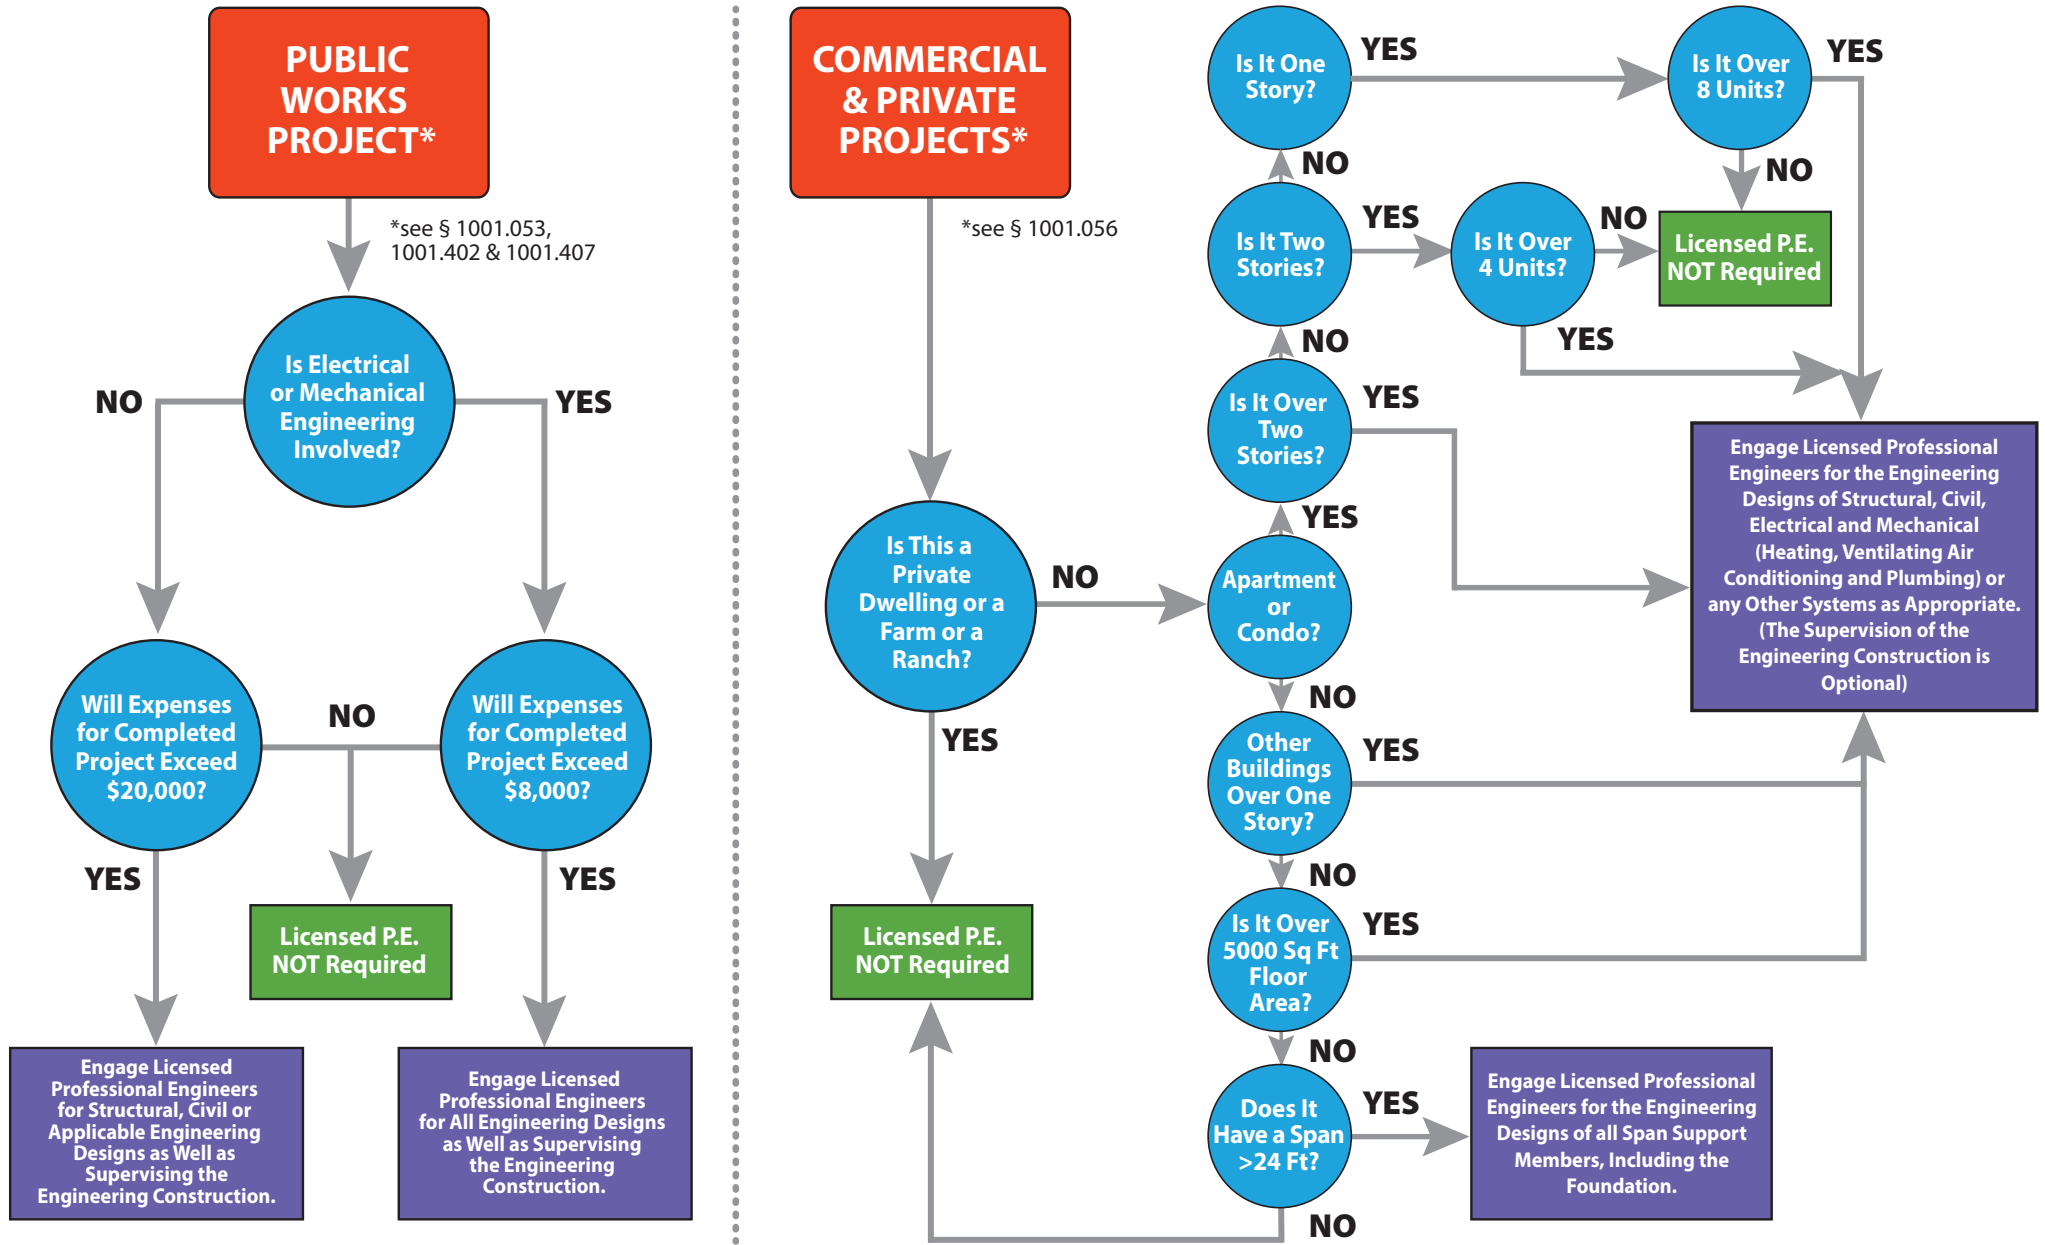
PUBLIC WORKS PROJECT*

*see § 1001.053, 1001.402 & 1001.407

Is Electrical or Mechanical Engineering Involved?

NO

YES

Will Expenses for Completed Project Exceed $20,000?

NO

Will Expenses for Completed Project Exceed $8,000?

YES

Licensed P.E. NOT Required

YES

Engage Licensed Professional Engineers for Structural, Civil or Applicable Engineering Designs as Well as Supervising the Engineering Construction.

Engage Licensed Professional Engineers for All Engineering Designs as Well as Supervising the Engineering Construction.

COMMERCIAL & PRIVATE PROJECTS*

*see § 1001.056

Is This a Private Dwelling or a Farm or a Ranch?

NO

YES

Licensed P.E. NOT Required

Is It One Story?

YES

Is It Over 8 Units?

YES

NO

NO

Is It Two Stories?

YES

Is It Over 4 Units?

NO

Licensed P.E. NOT Required

NO

YES

Is It Over Two Stories?

YES

YES

Engage Licensed Professional Engineers for the Engineering Designs of Structural, Civil, Electrical and Mechanical (Heating, Ventilating Air Conditioning and Plumbing) or any Other Systems as Appropriate. (The Supervision of the Engineering Construction is Optional)

Apartment or Condo?

NO

Other Buildings Over One Story?

YES

NO

Is It Over 5000 Sq Ft Floor Area?

YES

NO

Does It Have a Span >24 Ft?

YES

Engage Licensed Professional Engineers for the Engineering Designs of all Span Support Members, Including the Foundation.

NO